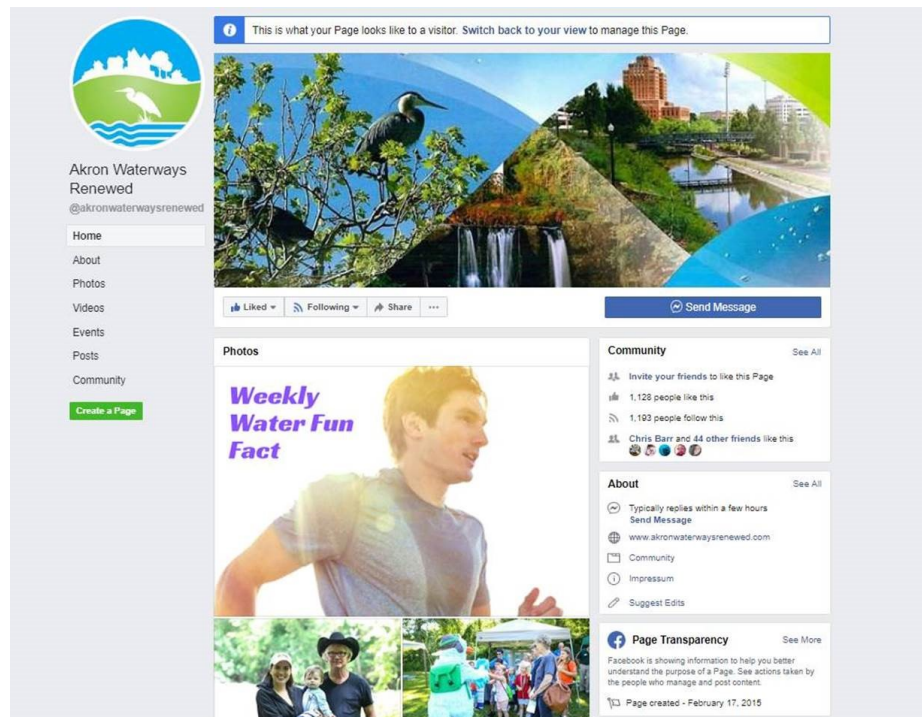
This is what your Page looks like to a visitor. Switch back to your view to manage this Page.

Akron Waterways Renewed
@akronwaterwaysrenewed

Home
About
Photos
Videos
Events
Posts
Community

Create a Page

Liked ▾
Following ▾
Share
···

Send Message

Photos

Weekly Water Fun Fact

Community
See All
Invite your friends to like this Page
1,128 people like this
1,193 people follow this
Chris Barr and 44 other friends like this

About
See All
Typically replies within a few hours
Send Message
www.akronwaterwaysrenewed.com
Community
Impressum
Suggest Edits

Page Transparency
See More
Facebook is showing information to help you better understand the purpose of a Page. See actions taken by the people who manage and post content.
Page created - February 17, 2015